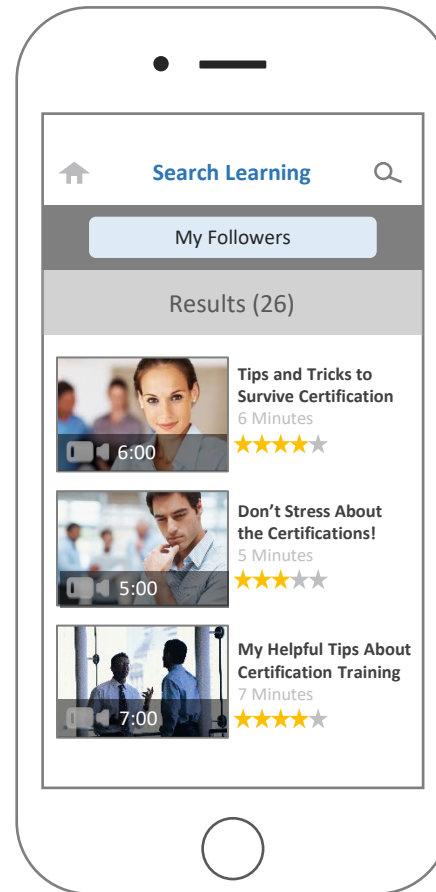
Search Learning

My Followers

Results (26)

6:00

Tips and Tricks to Survive Certification

6 Minutes

★★★★★

5:00

Don't Stress About the Certifications!

5 Minutes

★★★★★

7:00

My Helpful Tips About Certification Training

7 Minutes

★★★★★